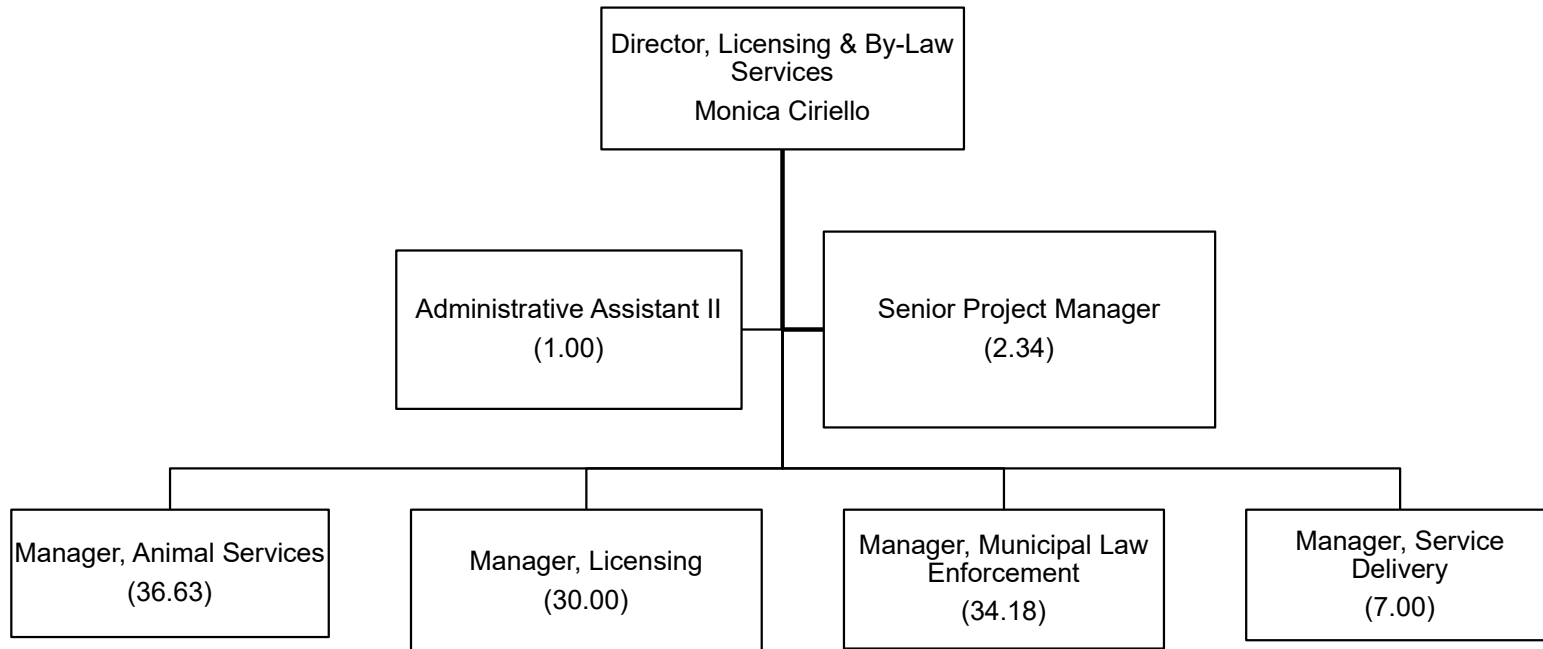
Director, Licensing & By-Law Services
Monica Ciriello

Administrative Assistant II
(1.00)

Senior Project Manager
(2.34)

Manager, Animal Services
(36.63)

Manager, Licensing
(30.00)

Manager, Municipal Law Enforcement
(34.18)

Manager, Service Delivery
(7.00)